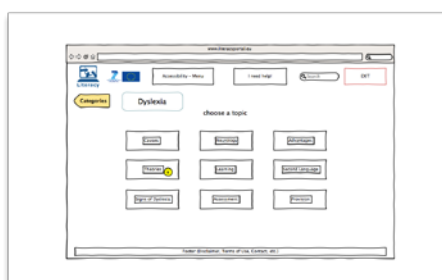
www.literacyportal.eu

Literacy

Accessibility - Menu

I need help!

Search

EXIT

Categories

Dyslexia

choose a topic

Causes

Neurology

Advantages

Theories

Learning

Second Language

Signs of Dyslexia

Assessment

Prevention

Footer (Disclaimer, Terms of Use, Contact, etc.)